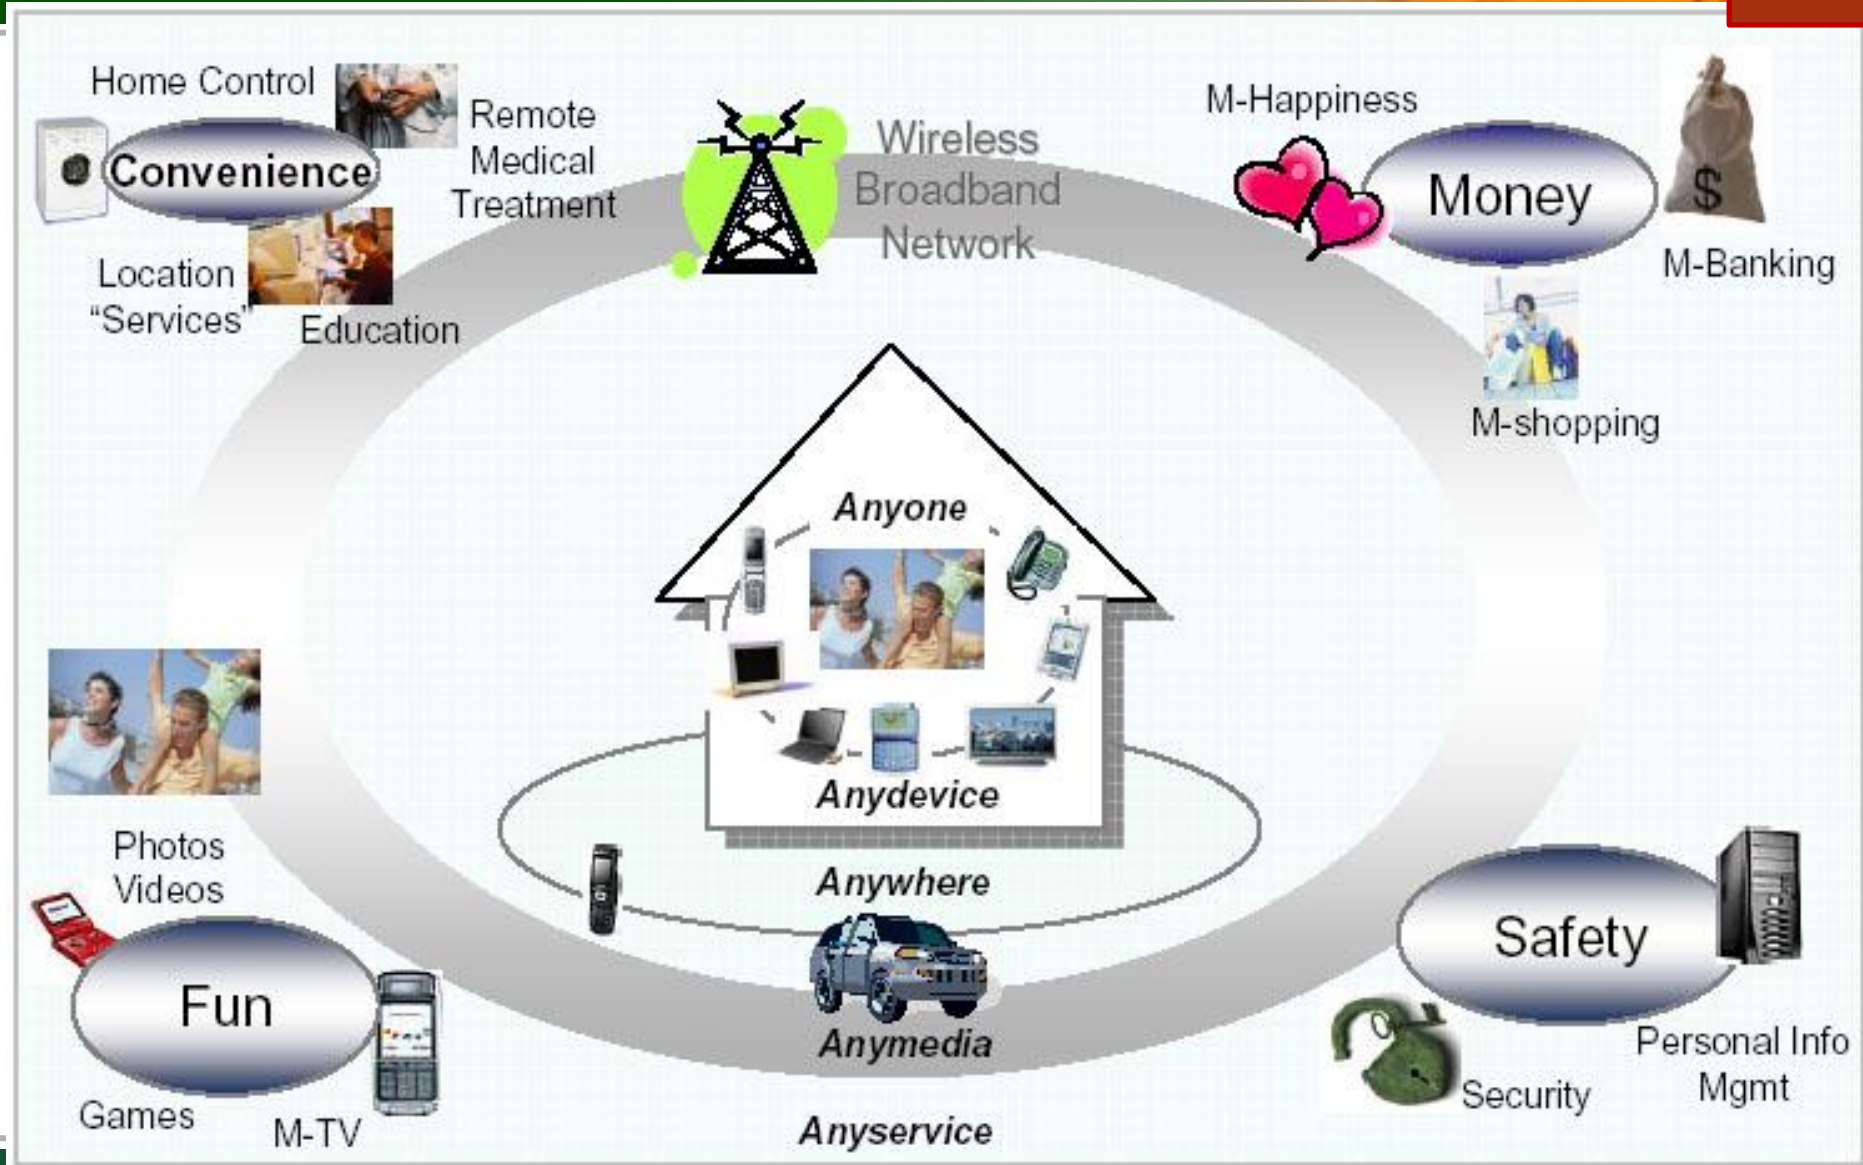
Home Control

Convenience

Remote Medical Treatment

Location "Services"

Education

Wireless Broadband Network

M-Happiness

Money

M-Banking

M-shopping

Anyone

Anydevice

Anywhere

Anymedia

Anyservice

Photos Videos

Fun

Games

M-TV

Safety

Personal Info Mgmt

Security